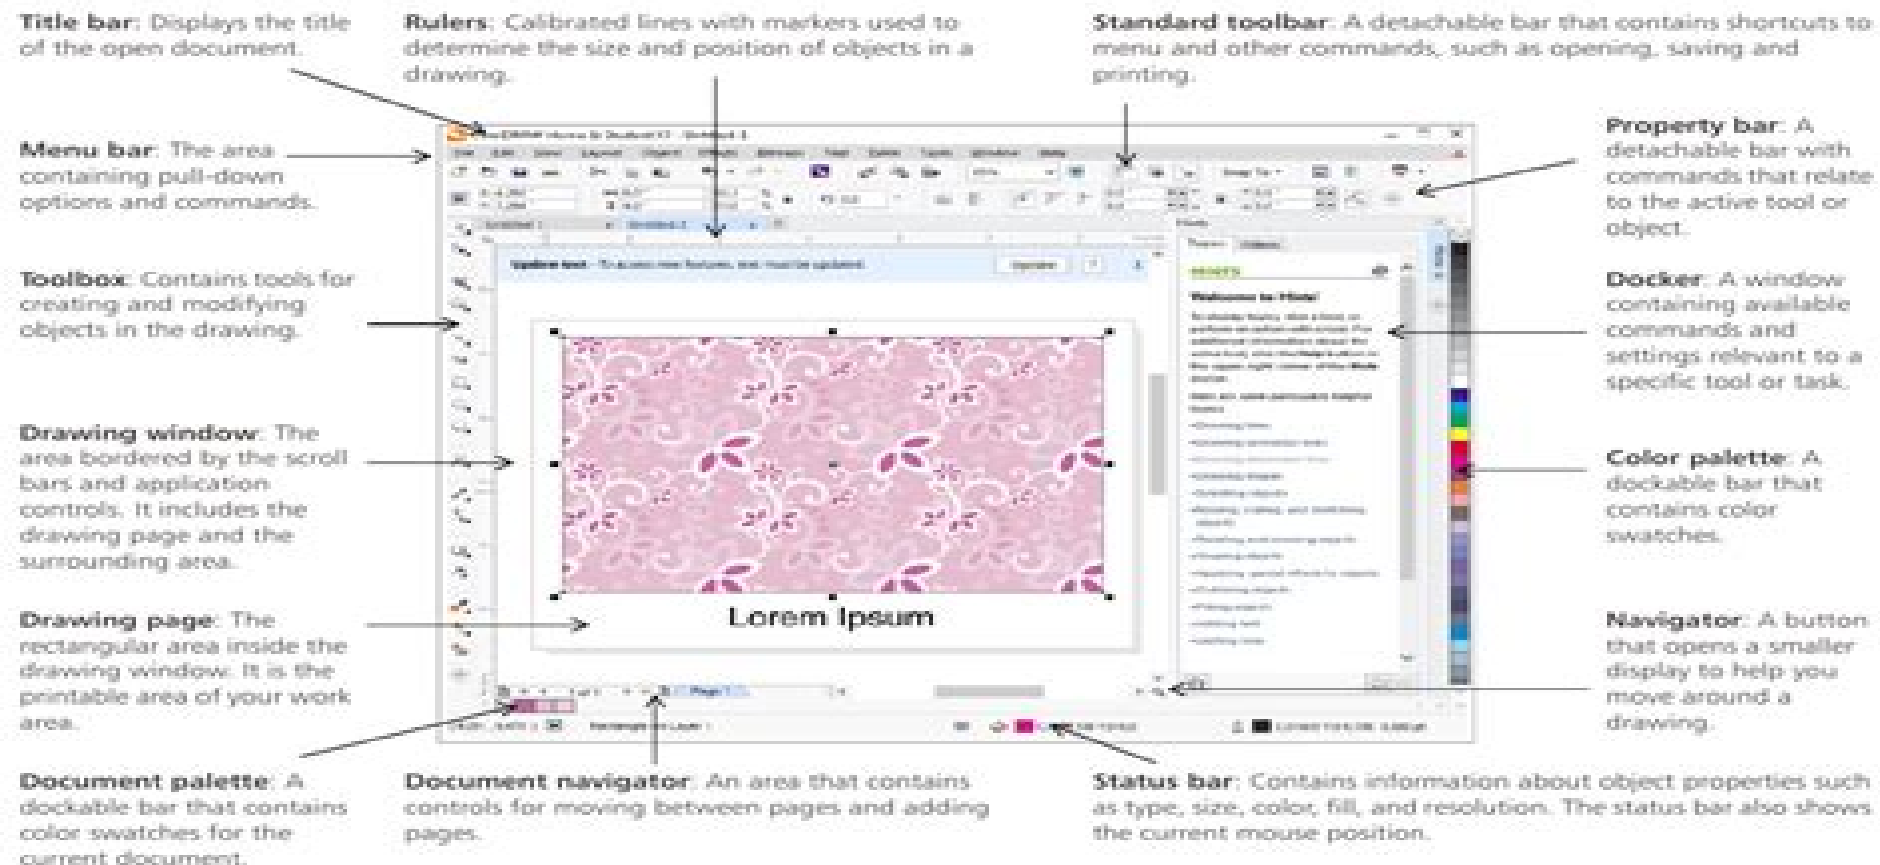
**Title bar**: Displays the title of the open document.

**Rulers**: Calibrated lines with markers used to determine the size and position of objects in a drawing.

**Standard toolbar**: A detachable bar that contains shortcuts to menu and other commands, such as opening, saving and printing.

**Menu bar**: The area containing pull-down options and commands.

**Property bar**: A detachable bar with commands that relate to the active tool or object.

**Toolbox**: Contains tools for creating and modifying objects in the drawing.

**Docker**: A window containing available commands and settings relevant to a specific tool or task.

**Drawing window**: The area bordered by the scroll bars and application controls. It includes the drawing page and the surrounding area.

**Color palette**: A dockable bar that contains color swatches.

**Drawing page**: The rectangular area inside the drawing window. It is the printable area of your work area.

**Navigator**: A button that opens a smaller display to help you move around a drawing.

Lorem Ipsum

**Document palette**: A dockable bar that contains color swatches for the current document.

**Document navigator**: An area that contains controls for moving between pages and adding pages.

**Status bar**: Contains information about object properties such as type, size, color, fill, and resolution. The status bar also shows the current mouse position.